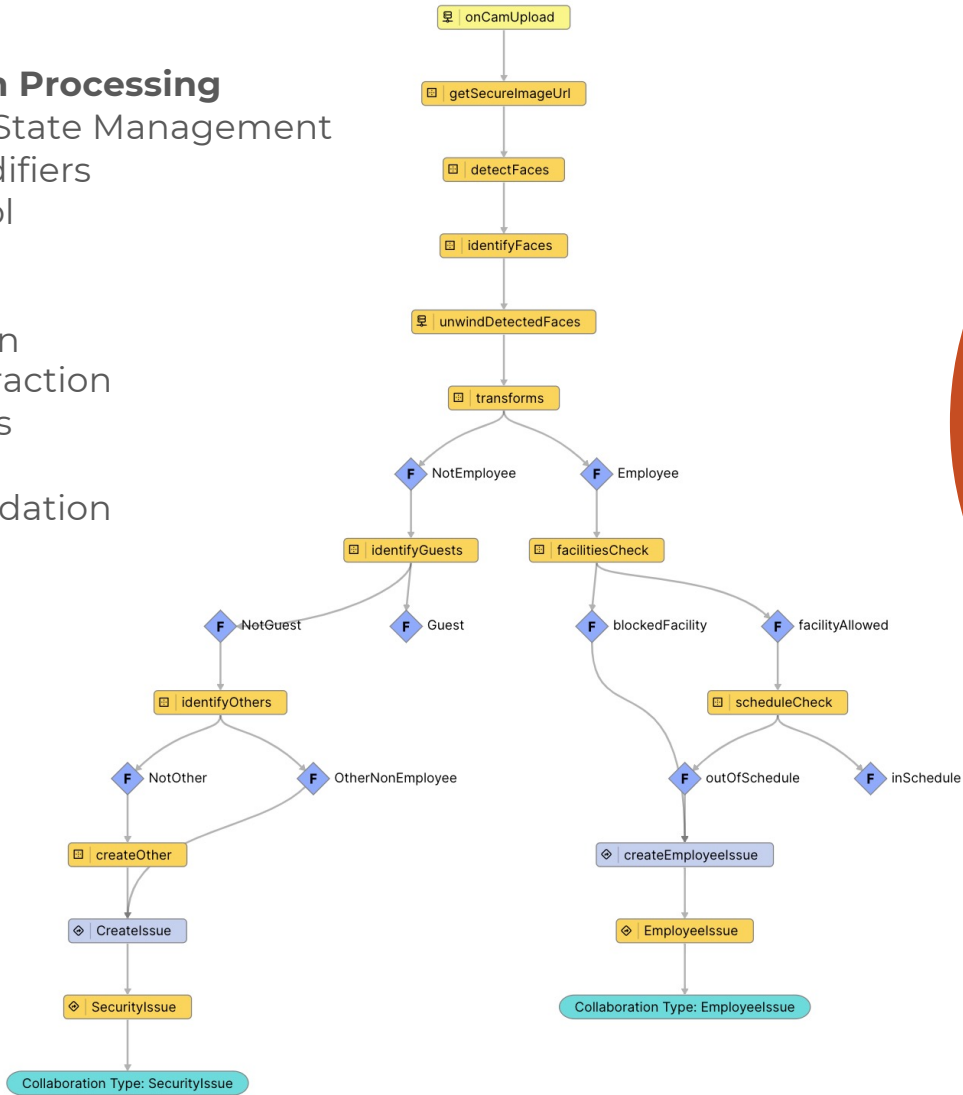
n Processing
State Management
difiers
ol

n
raction
s

dation

onCamUpload

getSecureImageUrl

detectFaces

identifyFaces

unwindDetectedFaces

transforms

F NotEmployee

F Employee

identifyGuests

facilitiesCheck

F NotGuest

F Guest

F blockedFacility

F facilityAllowed

identifyOthers

scheduleCheck

F NotOther

F OtherNonEmployee

F outOfSchedule

F inSchedule

createOther

createEmployeeIssue

CreateIssue

EmployeeIssue

SecurityIssue

Collaboration Type: EmployeeIssue

Collaboration Type: SecurityIssue